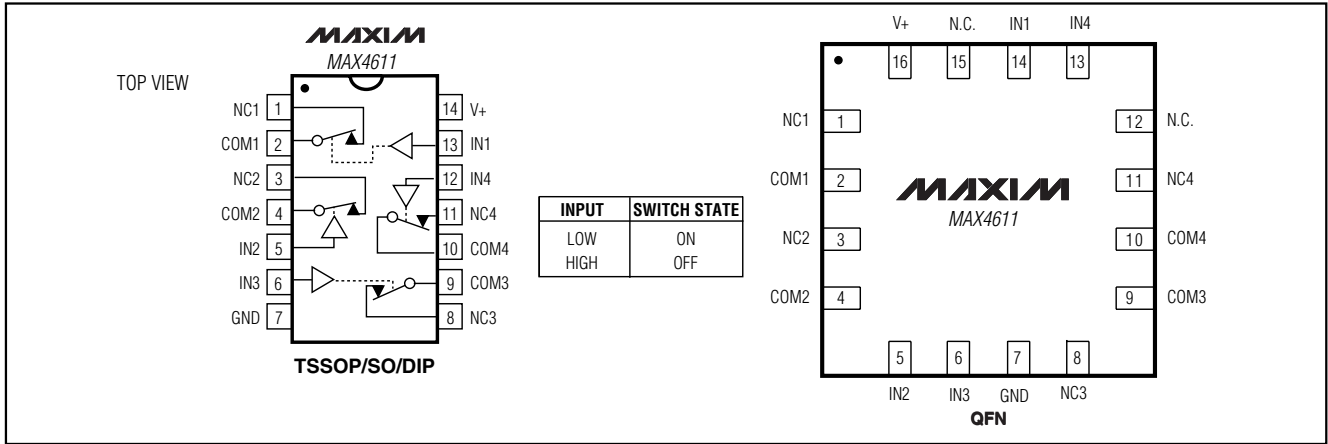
TOP VIEW

MAXIM
MAX4611

NC1 1
COM1 2
NC2 3
COM2 4
IN2 5
IN3 6
GND 7

14 V+
13 IN1
12 IN4
11 NC4
10 COM4
9 COM3
8 NC3

TSSOP/SO/DIP

| INPUT | SWITCH STATE |
|---|---|
| LOW | ON |
| HIGH | OFF |

V+ 16
N.C. 15
IN1 14
IN4 13

NC1 1
COM1 2
NC2 3
COM2 4

12 N.C.
11 NC4
10 COM4
9 COM3

MAXIM
MAX4611

5 IN2
6 IN3
7 GND
8 NC3

QFN